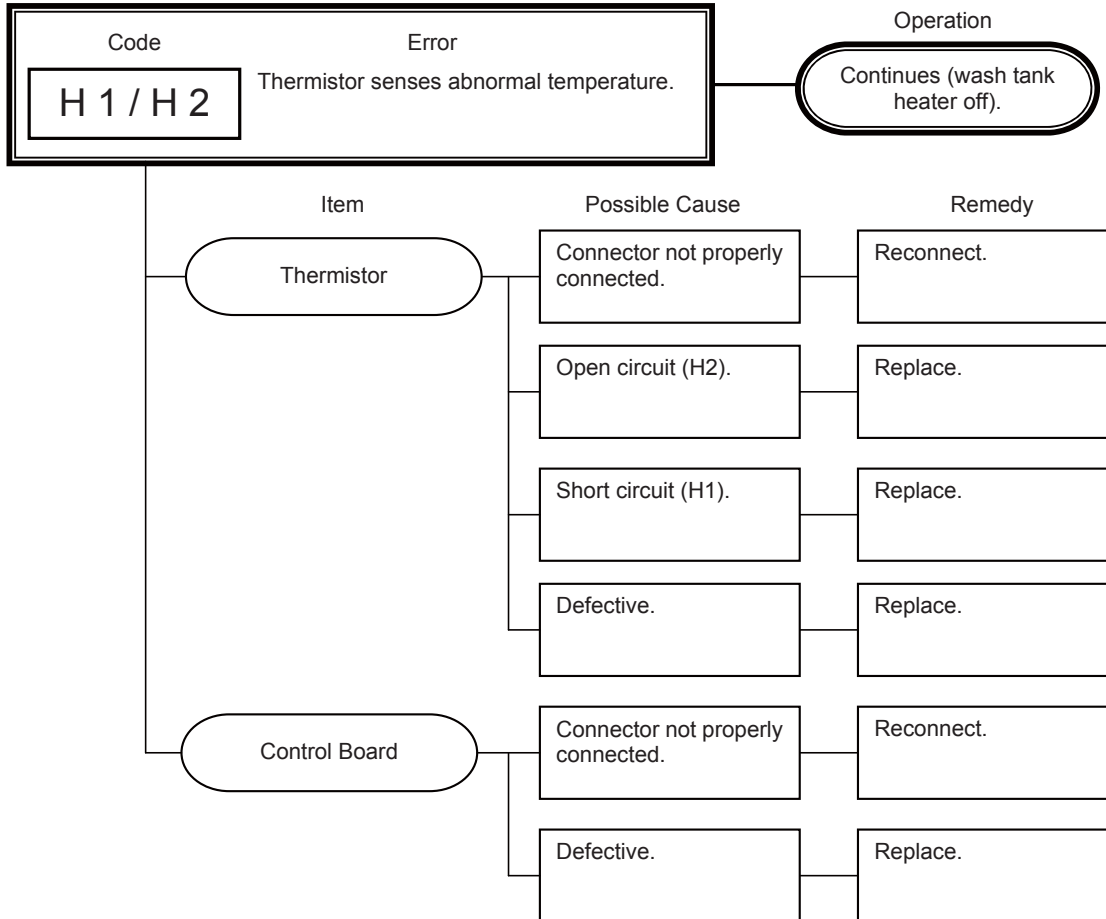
Code

Error

Operation

H 1 / H 2

Thermistor senses abnormal temperature.

Continues (wash tank heater off).

Item

Possible Cause

Remedy

Thermistor

Connector not properly connected.

Reconnect.

Open circuit (H2).

Replace.

Short circuit (H1).

Replace.

Defective.

Replace.

Control Board

Connector not properly connected.

Reconnect.

Defective.

Replace.